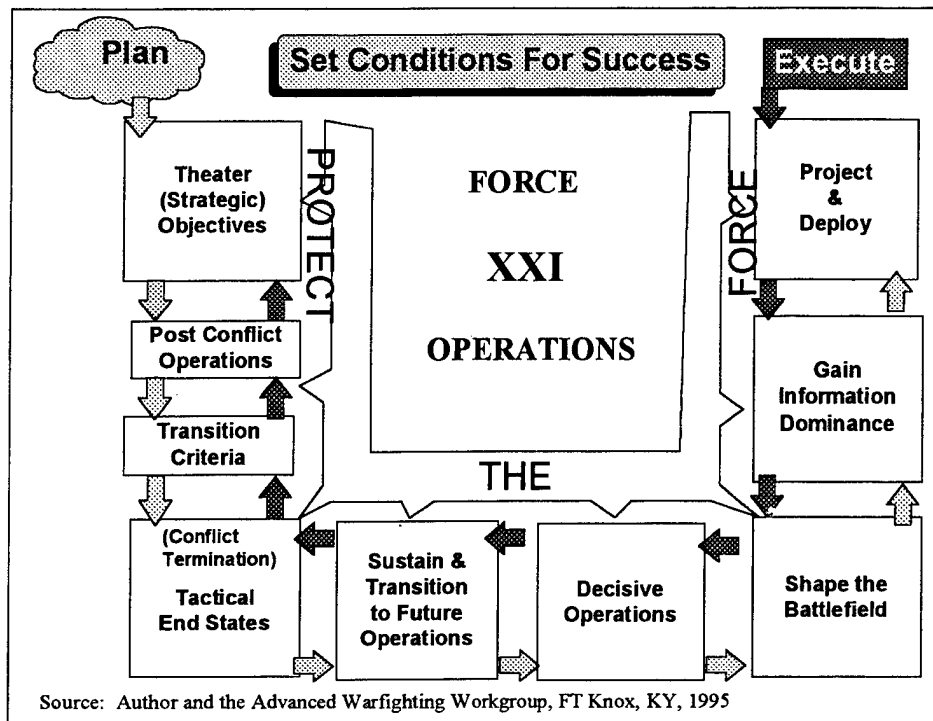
Plan

Set Conditions For Success

Execute

Theater (Strategic) Objectives

PRØTECT

FORCE

XXI

OPERATIONS

FORCE

Project & Deploy

Post Conflict Operations

Transition Criteria

Gain Information Dominance

THE

(Conflict Termination) Tactical End States

Sustain & Transition to Future Operations

Decisive Operations

Shape the Battlefield

Source: Author and the Advanced Warfighting Workgroup, FT Knox, KY, 1995